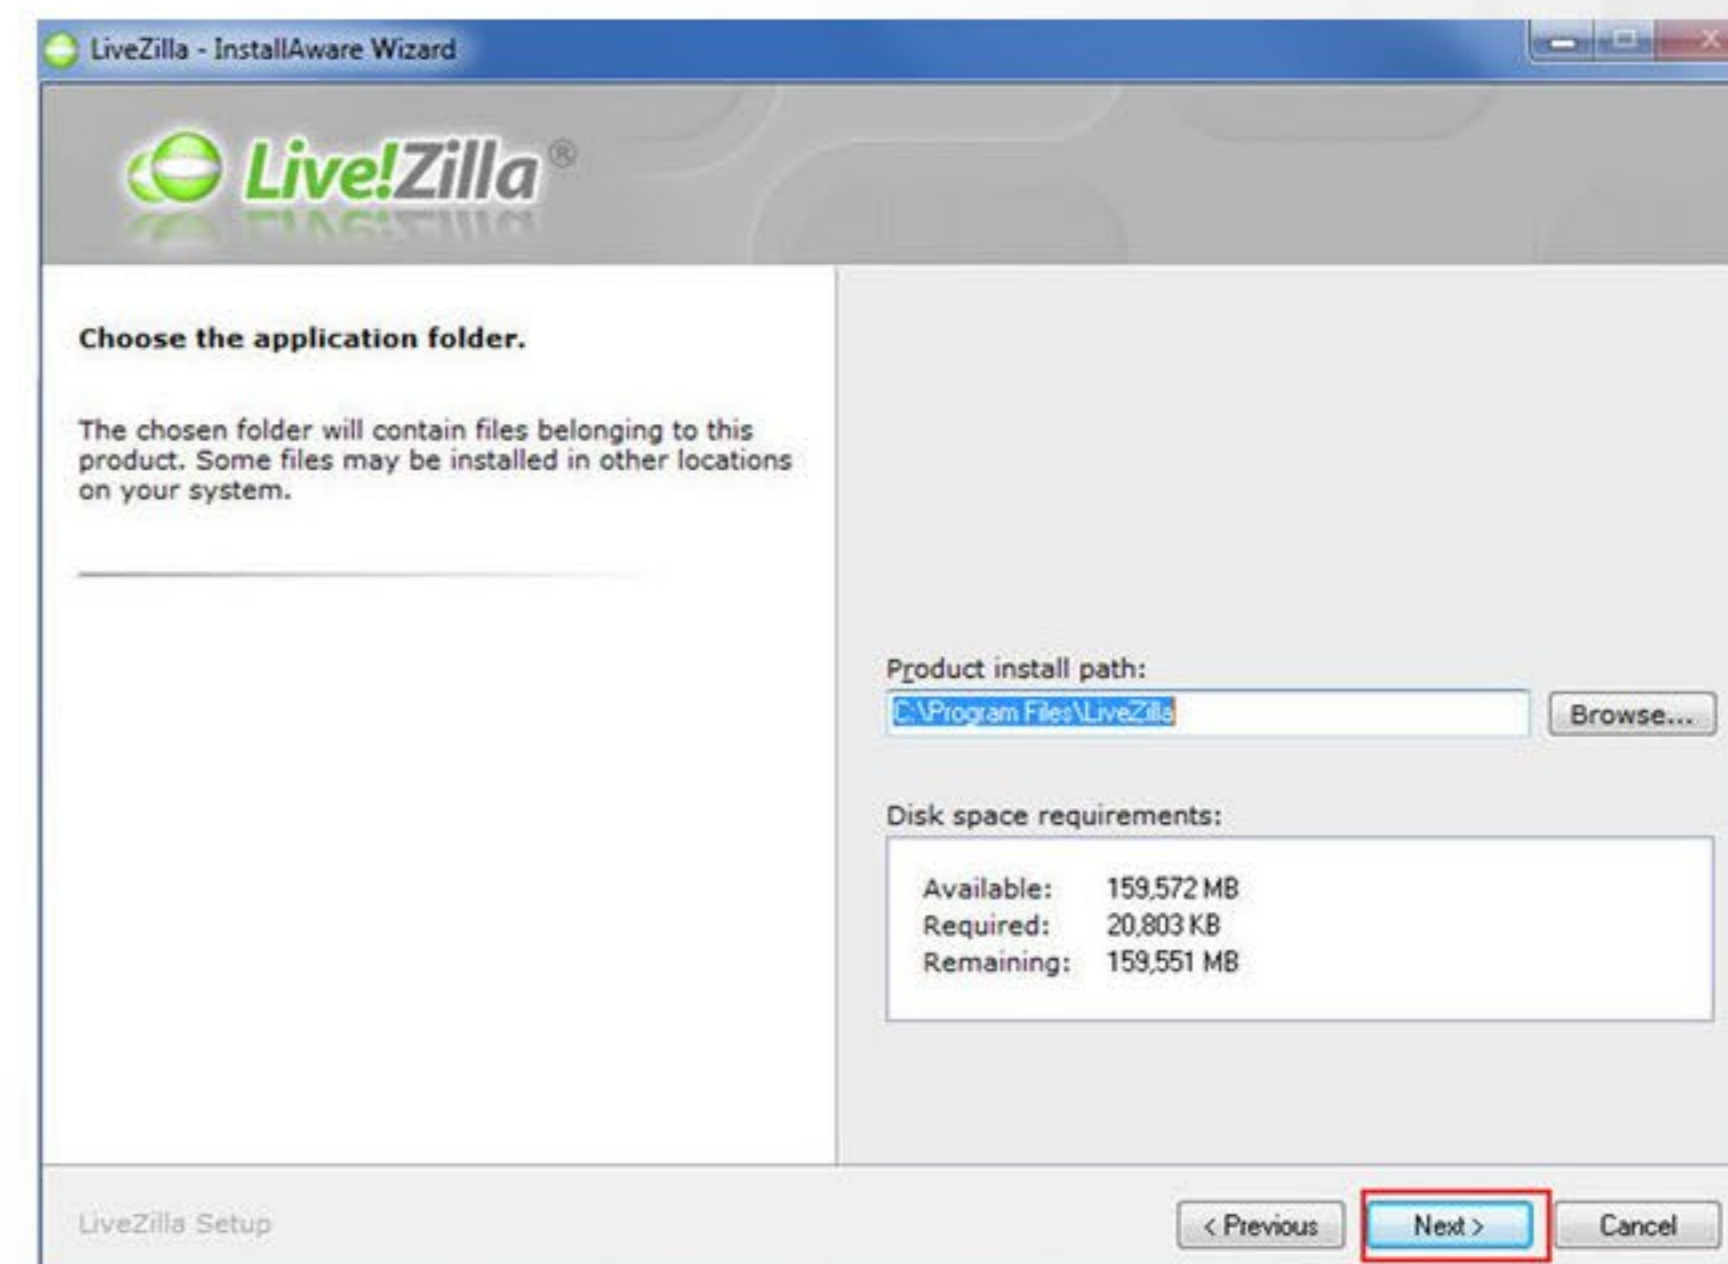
LiveZilla - InstallAware Wizard

Live!Zilla®

Choose the application folder.

The chosen folder will contain files belonging to this product. Some files may be installed in other locations on your system.

Product install path:

C:\Program Files\LiveZilla

Browse...

Disk space requirements:

Available: 159,572 MB
Required: 20,803 KB
Remaining: 159,551 MB

LiveZilla Setup

< Previous

Next >

Cancel